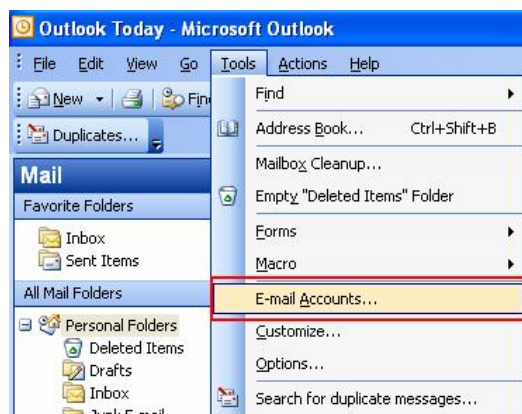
Outlook Today - Microsoft Outlook

File Edit View Go Tools Actions Help

New Fin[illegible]

Duplicates...

Mail

Favorite Folders

Inbox
Sent Items

All Mail Folders

Personal Folders
Deleted Items
Drafts
Inbox
Junk E-mail

Find
Address Book... Ctrl+Shift+B
Mailbox Cleanup...
Empty "Deleted Items" Folder
Forms
Macro
E-mail Accounts...
Customize...
Options...
Search for duplicate messages...